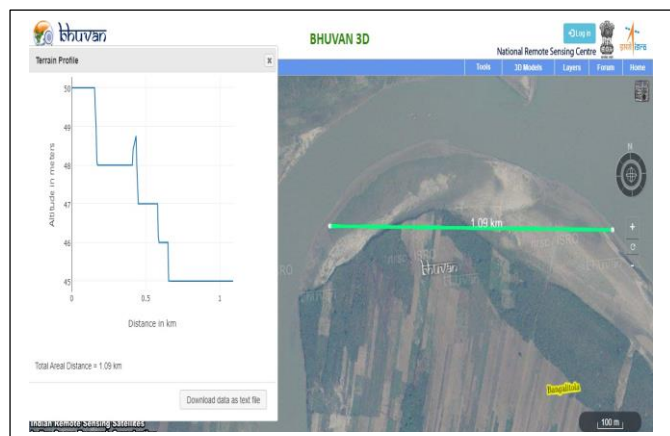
bhuvan

BHUVAN 3D

Log in

National Remote Sensing Centre

इसरो isro

Tools 3D Models Layers Forum Home

Terrain Profile

x

Altitude in meters

50
49
48
47
46
45

0 0.5 1

Distance in km

Total Areal Distance = 1.09 km

Download data as text file

1.09 km

bhuvan

Bangalitola

N

+
-

100 m

Indian Remote Sensing Satellites
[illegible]